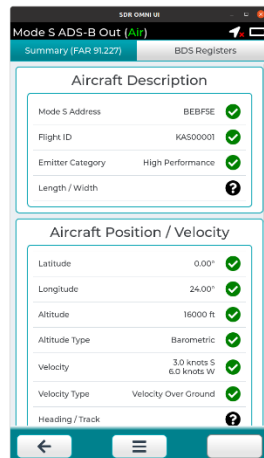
SDR OMNI UI

Mode S ADS-B Out (Air)

Summary (FAR 91.227)
BDS Registers

Aircraft Description

| | |
|---|---|
| Mode S Address | BEBF5E |
| Flight ID | KAS00001 |
| Emitter Category | High Performance |
| Length / Width | |

Aircraft Position / Velocity

| | |
|---|---|
| Latitude | 0.00° |
| Longitude | 24.00° |
| Altitude | 16000 ft |
| Altitude Type | Barometric |
| Velocity | 3.0 knots S 6.0 knots W |
| Velocity Type | Velocity Over Ground |
| Heading / Track | |